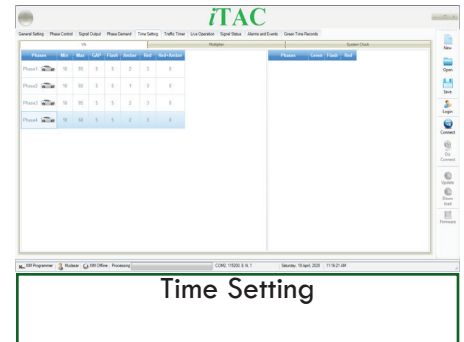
iTAC

General Setting | Phase Control | Signal Output | Phase Demand | Time Setting | Traffic Timer | Live Operation | Signal Status | Alarms and Events | Green Time Records

VA | Multiplier | System Clock

| Phases | | Min | Max | GAP | Flash | Amber | Red | Red+Amber |
|---|---|---|---|---|---|---|---|---|
| Phase1 | | 10 | 60 | 3 | 3 | 2 | 3 | 0 |
| Phase2 | | 10 | 60 | 3 | 3 | 1 | 3 | 0 |
| Phase3 | | 10 | 60 | 3 | 3 | 3 | 3 | 0 |
| Phase4 | | 10 | 60 | 5 | 3 | 2 | 3 | 0 |

| Phases | Green | Flash | Red |
|---|---|---|---|

New
Open
Save
Login
Connect
Dis Connect
Update
Down load
Firmware

IIM Programmer | Nuclear | IIM Offline | Processing | COM3, 115200, 8, N, 1 | Saturday, 18 April, 2020 | 11:16:21 AM

Time Setting